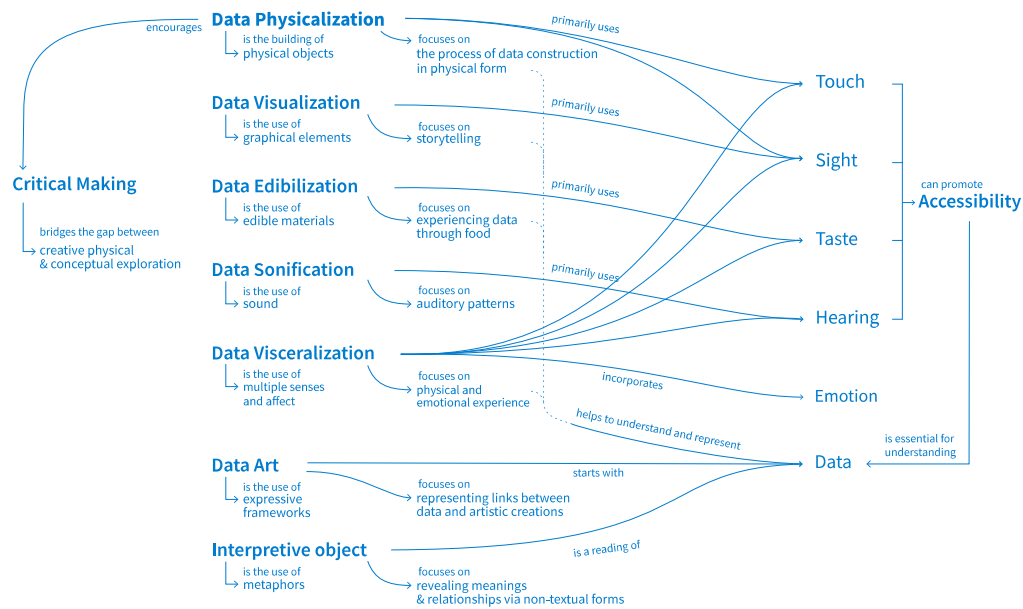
encourages

Data Physicalization
is the building of physical objects
focuses on the process of data construction in physical form
primarily uses

Critical Making
bridges the gap between creative physical & conceptual exploration

Data Visualization
is the use of graphical elements
focuses on storytelling
primarily uses

Data Edibilization
is the use of edible materials
focuses on experiencing data through food
primarily uses

Data Sonification
is the use of sound
focuses on auditory patterns
primarily uses

Data Visceralization
is the use of multiple senses and affect
focuses on physical and emotional experience
incorporates
helps to understand and represent

Data Art
is the use of expressive frameworks
focuses on representing links between data and artistic creations
starts with

Interpretive object
is the use of metaphors
focuses on revealing meanings & relationships via non-textual forms
is a reading of

Touch
Sight
Taste
Hearing
Emotion
Data

can promote
Accessibility
is essential for understanding